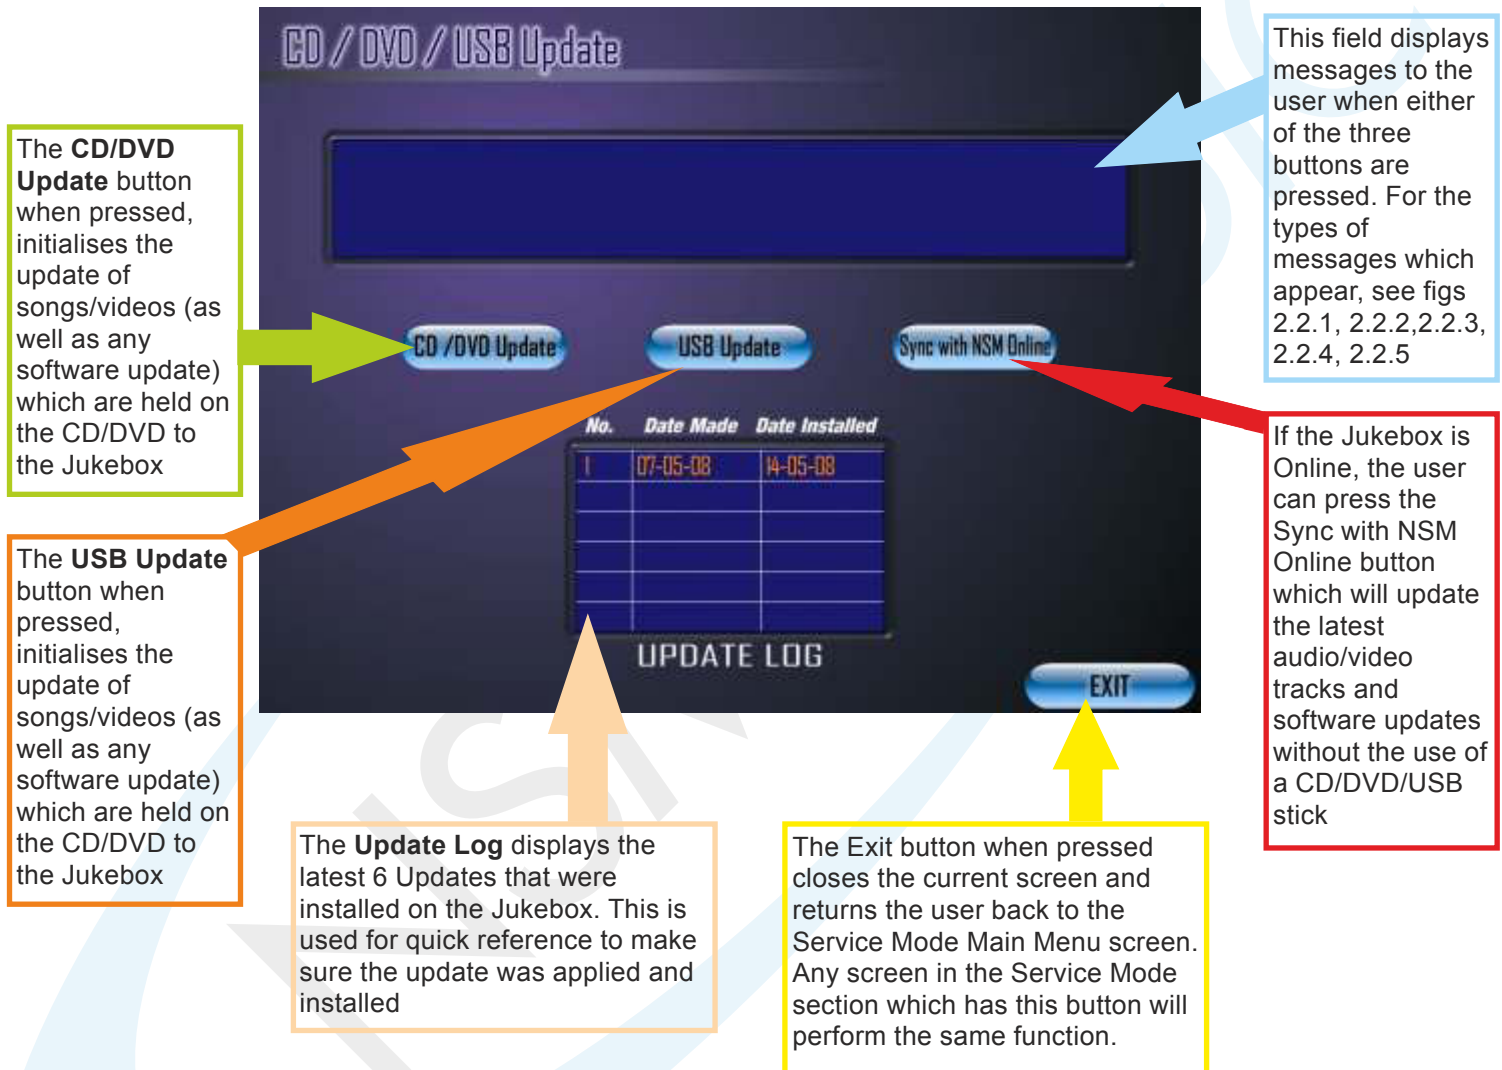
CD / DVD / USB Update

The **CD/DVD Update** button when pressed, initialises the update of songs/videos (as well as any software update) which are held on the CD/DVD to the Jukebox

This field displays messages to the user when either of the three buttons are pressed. For the types of messages which appear, see figs 2.2.1, 2.2.2,2.2.3, 2.2.4, 2.2.5

CD /DVD Update

USB Update

Sync with NSM Online

| No. | Date Made | Date Installed |
|---|---|---|
| 1 | 07-05-08 | 14-05-08 |
| | | |
| | | |
| | | |
| | | |
| | | |

UPDATE LOG

EXIT

The **USB Update** button when pressed, initialises the update of songs/videos (as well as any software update) which are held on the CD/DVD to the Jukebox

If the Jukebox is Online, the user can press the Sync with NSM Online button which will update the latest audio/video tracks and software updates without the use of a CD/DVD/USB stick

The **Update Log** displays the latest 6 Updates that were installed on the Jukebox. This is used for quick reference to make sure the update was applied and installed

The Exit button when pressed closes the current screen and returns the user back to the Service Mode Main Menu screen. Any screen in the Service Mode section which has this button will perform the same function.